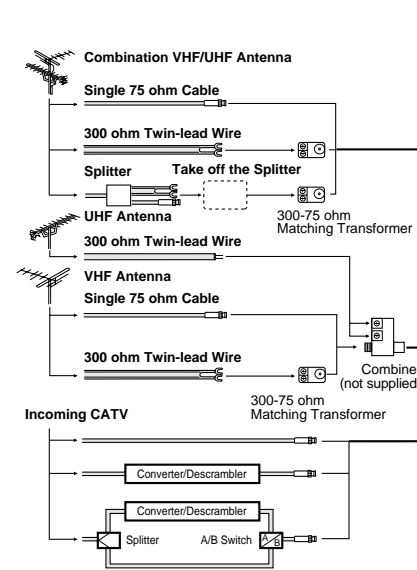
Combination VHF/UHF Antenna

Single 75 ohm Cable

300 ohm Twin-lead Wire

Splitter

Take off the Splitter

300-75 ohm Matching Transformer

UHF Antenna

300 ohm Twin-lead Wire

VHF Antenna

Single 75 ohm Cable

300 ohm Twin-lead Wire

Combine
(not supplied

300-75 ohm Matching Transformer

Incoming CATV

Converter/Descrambler

Converter/Descrambler

Splitter

A/B Switch

A B